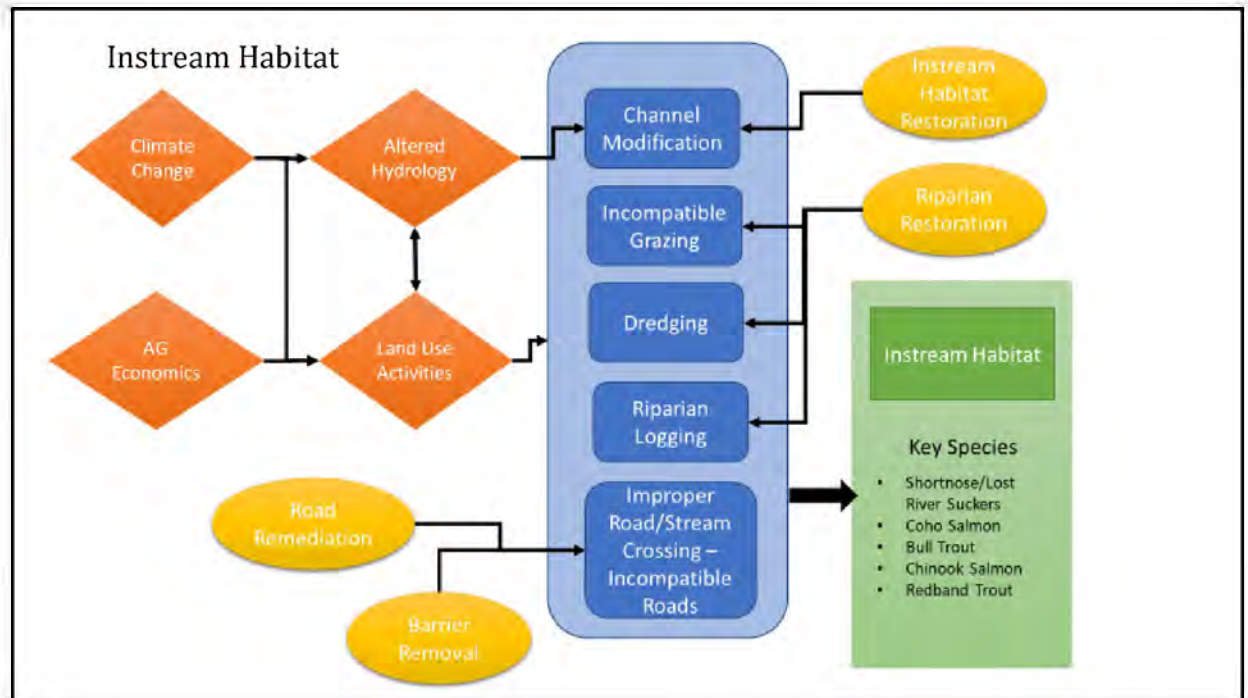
Instream Habitat

Climate Change

Altered Hydrology

AG Economics

Land Use Activities

Channel Modification

Incompatible Grazing

Dredging

Riparian Logging

Improper Road/Stream Crossing – Incompatible Roads

Instream Habitat Restoration

Riparian Restoration

Road Remediation

Barrier Removal

Instream Habitat

Key Species

- Shortnose/Lost River Suckers
- Coho Salmon
- Bull Trout
- Chinook Salmon
- Redband Trout